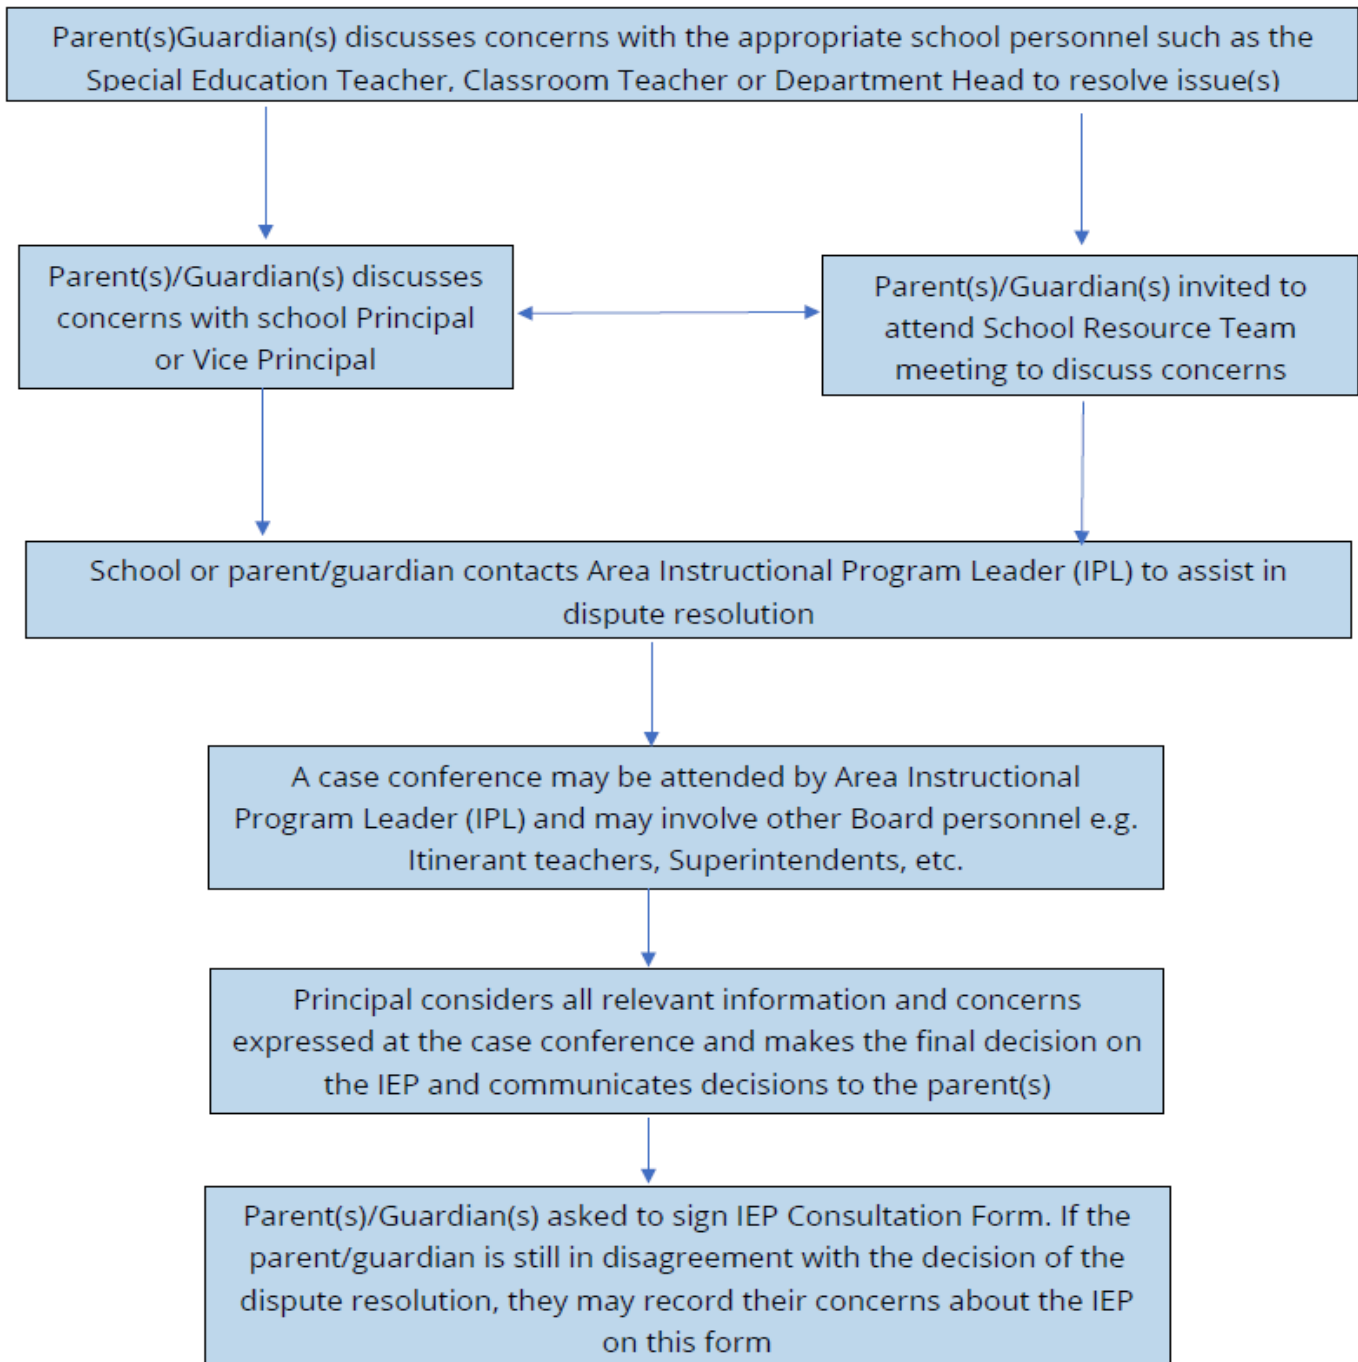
Parent(s)Guardian(s) discusses concerns with the appropriate school personnel such as the Special Education Teacher, Classroom Teacher or Department Head to resolve issue(s)

Parent(s)/Guardian(s) discusses concerns with school Principal or Vice Principal

Parent(s)/Guardian(s) invited to attend School Resource Team meeting to discuss concerns

School or parent/guardian contacts Area Instructional Program Leader (IPL) to assist in dispute resolution

A case conference may be attended by Area Instructional Program Leader (IPL) and may involve other Board personnel e.g. Itinerant teachers, Superintendents, etc.

Principal considers all relevant information and concerns expressed at the case conference and makes the final decision on the IEP and communicates decisions to the parent(s)

Parent(s)/Guardian(s) asked to sign IEP Consultation Form. If the parent/guardian is still in disagreement with the decision of the dispute resolution, they may record their concerns about the IEP on this form